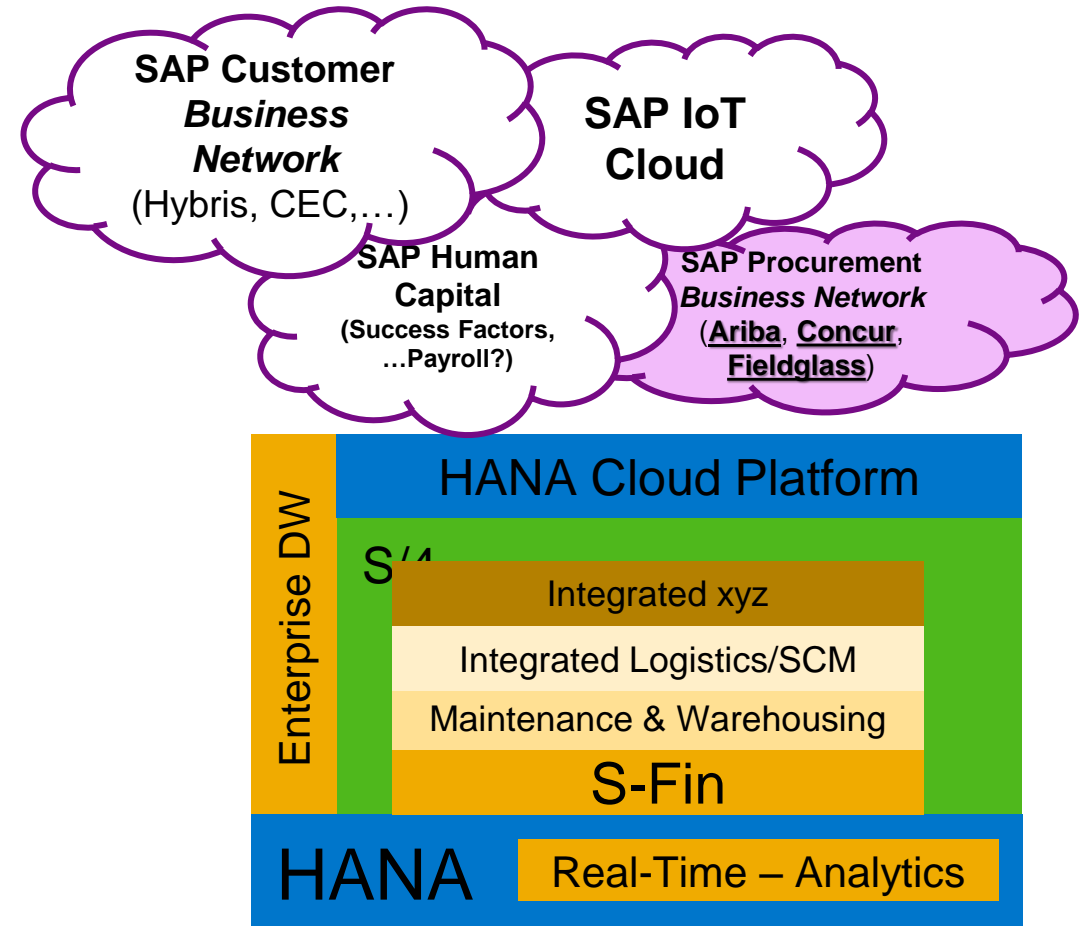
SAP Customer *Business Network* (Hybris, CEC,…)

SAP IoT Cloud

SAP Human Capital (Success Factors, …Payroll?)

SAP Procurement *Business Network* (Ariba, Concur, Fieldglass)

Enterprise DW

HANA Cloud Platform

S/4

Integrated xyz

Integrated Logistics/SCM

Maintenance & Warehousing

S-Fin

HANA

Real-Time – Analytics